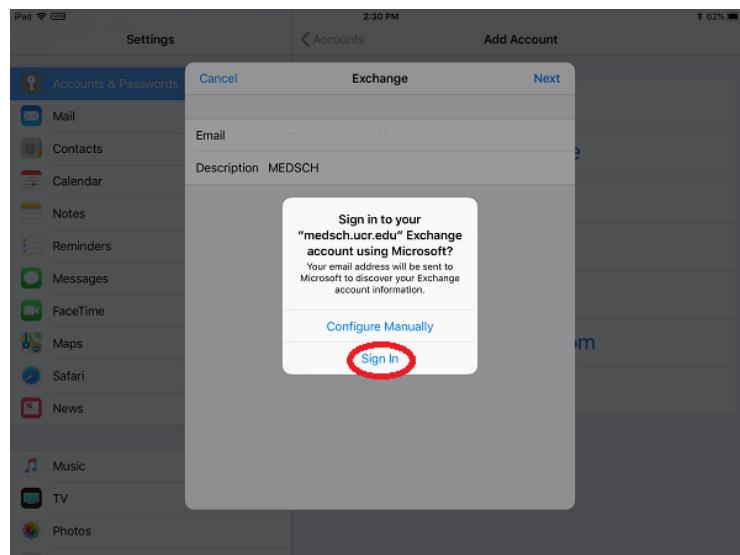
iPad
2:30 PM
62%
Settings
Accounts
Add Account
Accounts & Passwords
Mail
Contacts
Calendar
Notes
Reminders
Messages
FaceTime
Maps
Safari
News
Music
TV
Photos
Cancel
Exchange
Next
Email
Description MEDSCH
e
om
Sign in to your "medsch.ucr.edu" Exchange account using Microsoft?
Your email address will be sent to Microsoft to discover your Exchange account information.
Configure Manually
Sign In